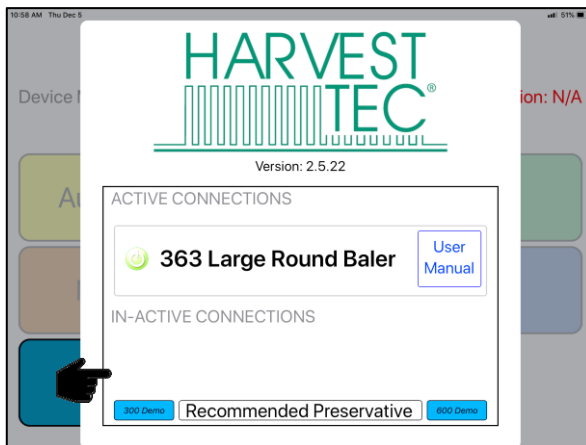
10:58 AM Thu Dec 5

51%

Device N

ion: N/A

Au

HARVEST TEC®

Version: 2.5.22

ACTIVE CONNECTIONS

363 Large Round Baler

User Manual

IN-ACTIVE CONNECTIONS

300 Demo

Recommended Preservative

600 Demo